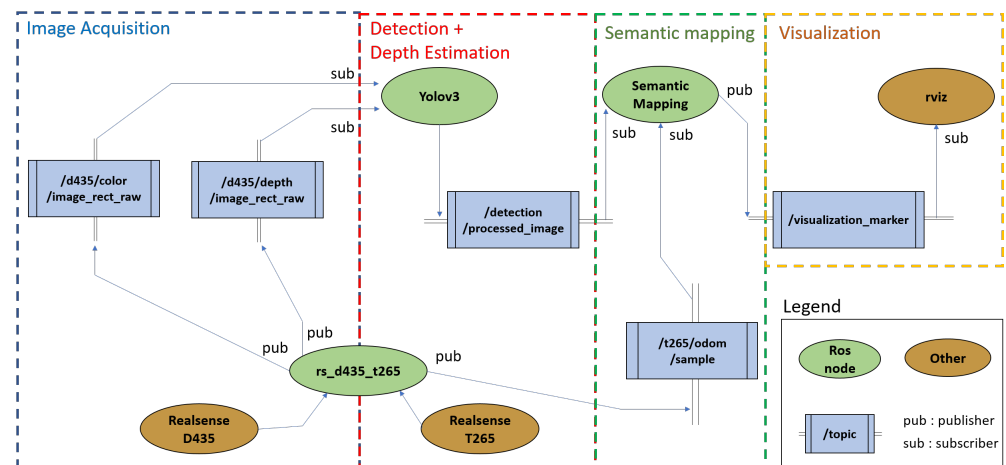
Image Acquisition

Detection + Depth Estimation

Semantic mapping

Visualization

sub

Yolov3

sub

Semantic Mapping

pub

rviz

sub

sub

sub

/d435/color /image_rect_raw

/d435/depth /image_rect_raw

/detection /processed_image

/visualization_marker

pub

pub

pub

rs_d435_t265

/t265/odom /sample

Legend

Ros node

Other

Realsense D435

Realsense T265

/topic

pub : publisher
sub : subscriber